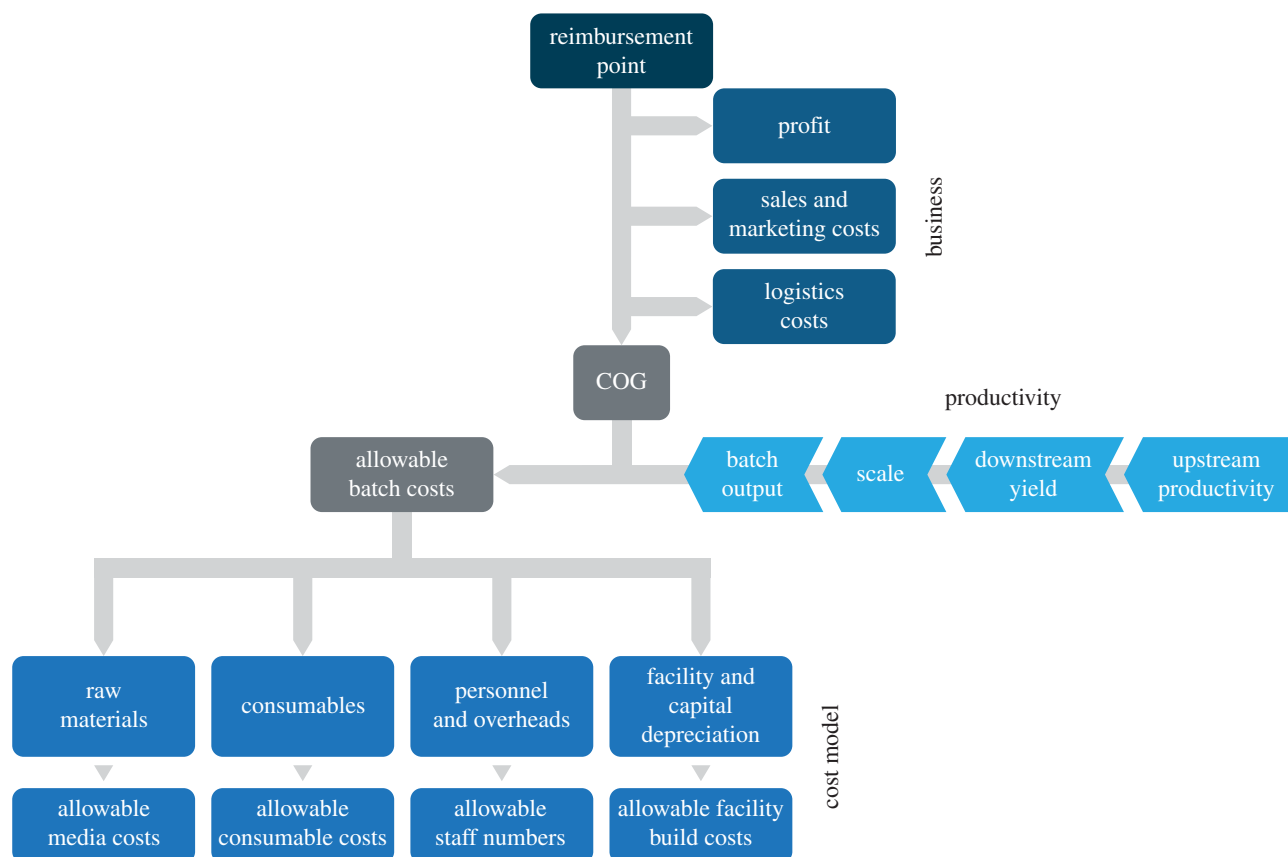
reimbursement point

profit

sales and marketing costs

logistics costs

business

COG

productivity

allowable batch costs

batch output

scale

downstream yield

upstream productivity

raw materials

consumables

personnel and overheads

facility and capital depreciation

cost model

allowable media costs

allowable consumable costs

allowable staff numbers

allowable facility build costs